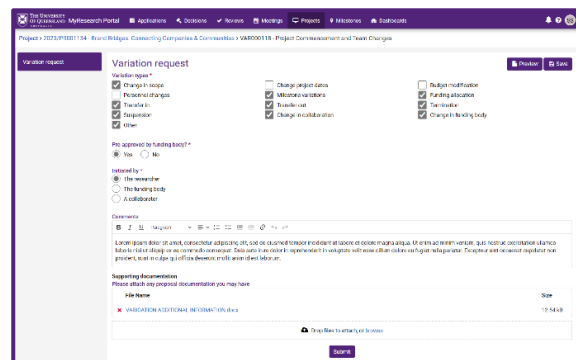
THE UNIVERSITY OF QUEENSLAND MyResearch Portal Applications Decisions Reviews Meetings Projects Milestones Dashboards

Project > 2023/PRE01134 - Brand Bridges: Connecting Companies & Communities > VAR000118 - Project Commencement and Team Changes

Variation request

Variation request

Preview Save

Variation types *

Change in scope
Change project dates
Budget modification
Personnel changes
Milestone variations
Funding allocation
Transfer in
Transfer out
Termination
Suspension
Change in collaboration
Change in funding body
Other

Pre approved by funding body? *

Yes No

Initiated by *

The researcher
The funding body
A collaborator

Comments

B I U Paragraph

Lorem ipsum dolor sit amet, consectetur adipiscing elit, sed do eiusmod tempor incididunt ut labore et dolore magna aliqua. Ut enim ad minim veniam, quis nostrud exercitation ullamco laboris nisi ut aliquip ex ea commodo consequat. Duis aute irure dolor in reprehenderit in voluptate velit esse cillum dolore eu fugiat nulla pariatur. Excepteur sint occaecat cupidatat non proident, sunt in culpa qui officia deserunt mollit anim id est laborum.

Supporting documentation
Please attach any proposal documentation you may have

| File Name | Size |
|---|---|
| VARIATION ADDITIONAL INFORMATION.docx | 12.54 kB |

Drop files to attach, or browse

Submit